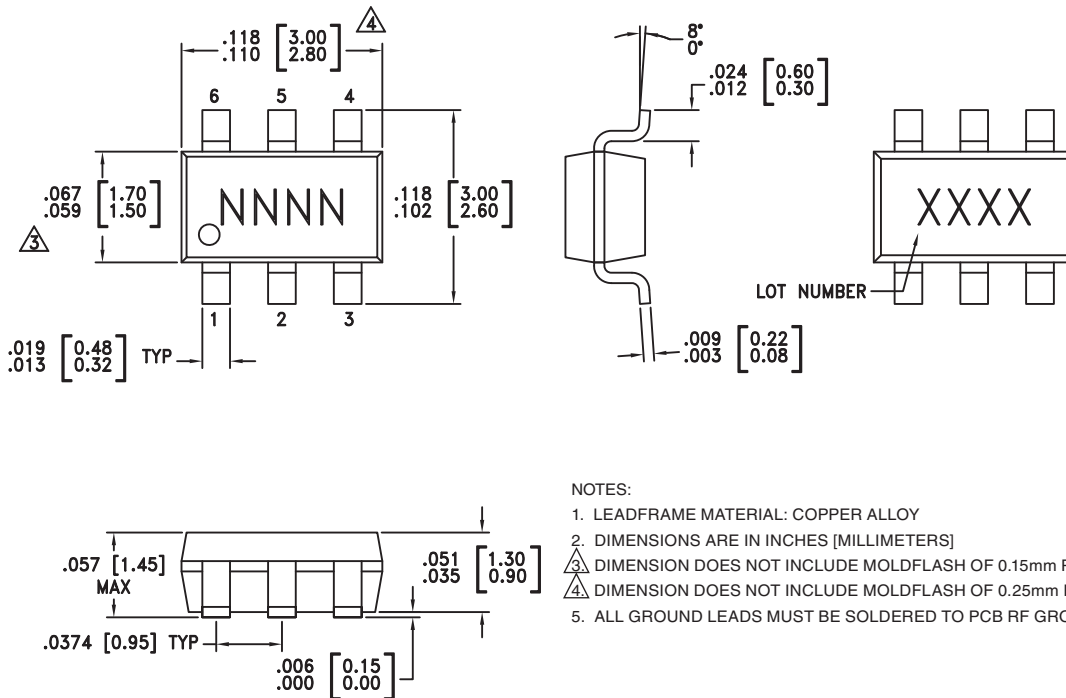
$\frac{.118}{.110}$ $\left[\frac{3.00}{2.80}\right]$ 4

6 5 4

$\frac{.067}{.059}$ $\left[\frac{1.70}{1.50}\right]$ 3

NNNN

$\frac{.118}{.102}$ $\left[\frac{3.00}{2.60}\right]$

1 2 3

$\frac{.019}{.013}$ $\left[\frac{0.48}{0.32}\right]$ TYP

8°
0°

$\frac{.024}{.012}$ $\left[\frac{0.60}{0.30}\right]$

$\frac{.009}{.003}$ $\left[\frac{0.22}{0.08}\right]$

XXXX

LOT NUMBER

.057 [1.45] MAX

$\frac{.051}{.035}$ $\left[\frac{1.30}{0.90}\right]$

.0374 [0.95] TYP

$\frac{.006}{.000}$ $\left[\frac{0.15}{0.00}\right]$

NOTES:
1. LEADFRAME MATERIAL: COPPER ALLOY
2. DIMENSIONS ARE IN INCHES [MILLIMETERS]
3. DIMENSION DOES NOT INCLUDE MOLDFLASH OF 0.15mm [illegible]
4. DIMENSION DOES NOT INCLUDE MOLDFLASH OF 0.25mm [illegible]
5. ALL GROUND LEADS MUST BE SOLDERED TO PCB RF GRO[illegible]